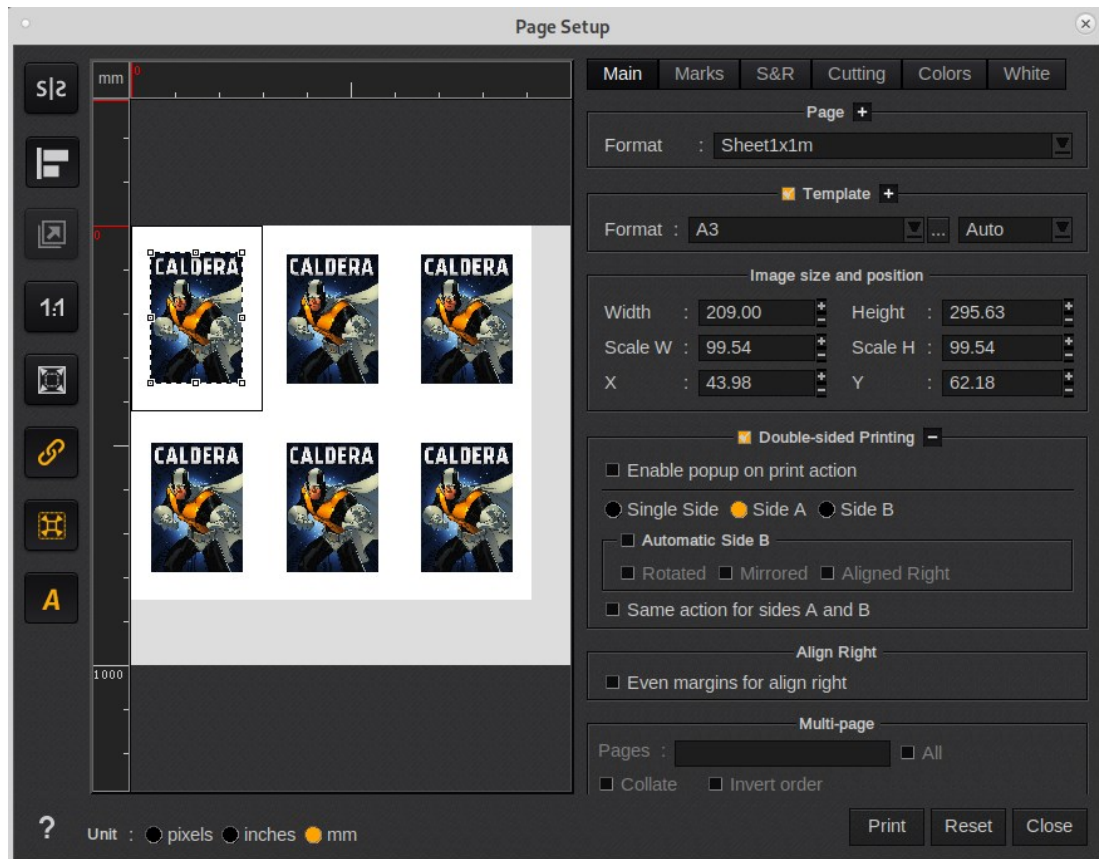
Page Setup

S|S

1:1

A

mm

0

0

1000

CALDERA

CALDERA

CALDERA

CALDERA

CALDERA

CALDERA

Main Marks S&R Cutting Colors White

Page +

Format : Sheet1x1m

Template +

Format : A3 ... Auto

Image size and position

Width : 209.00 Height : 295.63
Scale W : 99.54 Scale H : 99.54
X : 43.98 Y : 62.18

Double-sided Printing −

Enable popup on print action

Single Side Side A Side B

Automatic Side B

Rotated Mirrored Aligned Right

Same action for sides A and B

Align Right

Even margins for align right

Multi-page

Pages : All

Collate Invert order

?

Unit : pixels inches mm

Print Reset Close